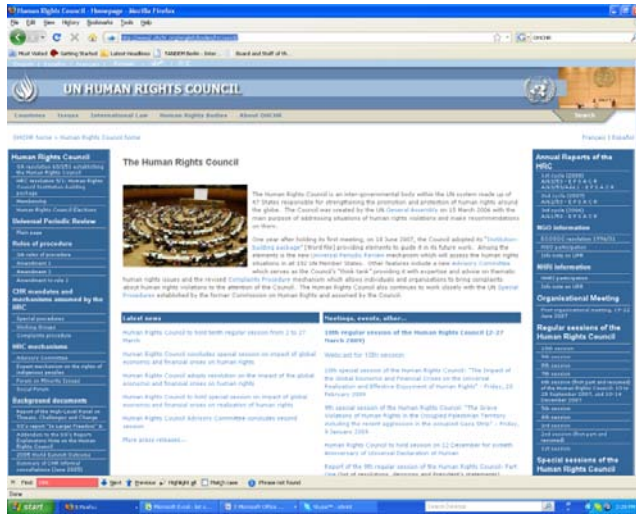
Human Rights Council - Homepage - Mozilla Firefox

File Edit View History Bookmarks Tools Help

Most Visited Getting Started Latest Headlines

UN HUMAN RIGHTS COUNCIL

Countries Issues International Law Human Rights Bodies About OHCHR

OHCHR home > Human Rights Council home

Français | Español

Human Rights Council

Membership

Human Rights Council Elections

Universal Periodic Review

Main page

Rules of procedure

Amendment 1

Amendment 2

CHR mandates and mechanisms assumed by the HRC

Special procedures

Working Groups

Complaints procedure

HRC mechanisms

Advisory Committee

Forum on Minority Issues

Social Forum

Background documents

The Human Rights Council

The Human Rights Council is an inter-governmental body within the UN system made up of 47 States responsible for strengthening the promotion and protection of human rights around the globe. The Council was created by the UN General Assembly on 15 March 2006 with the main purpose of addressing situations of human rights violations and make recommendations on them.

One year after holding its first meeting, on 18 June 2007, the Council adopted its "Institution-building package" providing elements to guide it in its future work. Among the elements is the new Universal Periodic Review mechanism which will assess the human rights situations in all 192 UN Member States. Other features include a new Advisory Committee which serves as the Council's "think tank" providing it with expertise and advice on thematic human rights issues and the revised Complaints Procedure mechanism which allows individuals and organizations to bring complaints about human rights violations to the attention of the Council. The Human Rights Council also continues to work closely with the UN Special Procedures established by the former Commission on Human Rights and assumed by the Council.

Latest news

Human Rights Council to hold tenth regular session from 2 to 27 March

Human Rights Council concludes special session on impact of global economic and financial crises on human rights

Human Rights Council adopts resolution on the impact of the global economic and financial crises on human rights

Human Rights Council to hold special session on impact of global economic and financial crises on realization of human rights

Human Rights Council Advisory Committee concludes second session

More press releases...

Meetings, events, other...

10th regular session of the Human Rights Council (2-27 March 2009)

Webcast for 10th session

10th special session of the Human Rights Council: "The Impact of the Global Economic and Financial Crises on the Universal Realization and Effective Enjoyment of Human Rights" - Friday, 20 February 2009

9th special session of the Human Rights Council: "The Grave Violations of Human Rights in the Occupied Palestinian Territory including the recent aggression in the occupied Gaza Strip" - Friday, 9 January 2009

Human Rights Council to hold session on 12 December for sixtieth Anniversary of Universal Declaration of Human

Report of the 9th regular session of the Human Rights Council: Part

Annual Reports of the HRC

NGO information

NHRI information

Organizational Meeting

Regular sessions of the Human Rights Council

10th session

9th session

8th session

7th session

6th session

5th session

4th session

3rd session

2nd session

1st session

Special sessions of the Human Rights Council

Find: Next Previous Highlight all Match case Phrase not found

Done

start